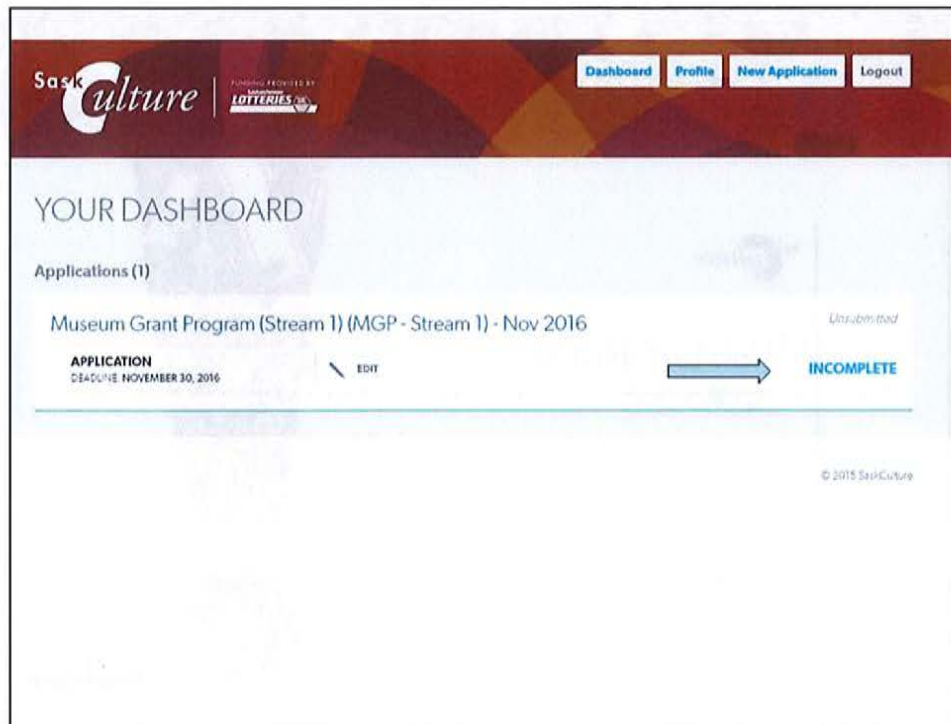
SaskCulture | FUNDING PROVIDED BY Saskatchewan LOTTERIES

Dashboard Profile New Application Logout

YOUR DASHBOARD

Applications (1)

Museum Grant Program (Stream 1) (MGP - Stream 1) - Nov 2016

Unsubmitted

APPLICATION
DEADLINE NOVEMBER 30, 2016

EDIT

INCOMPLETE

© 2015 SaskCulture